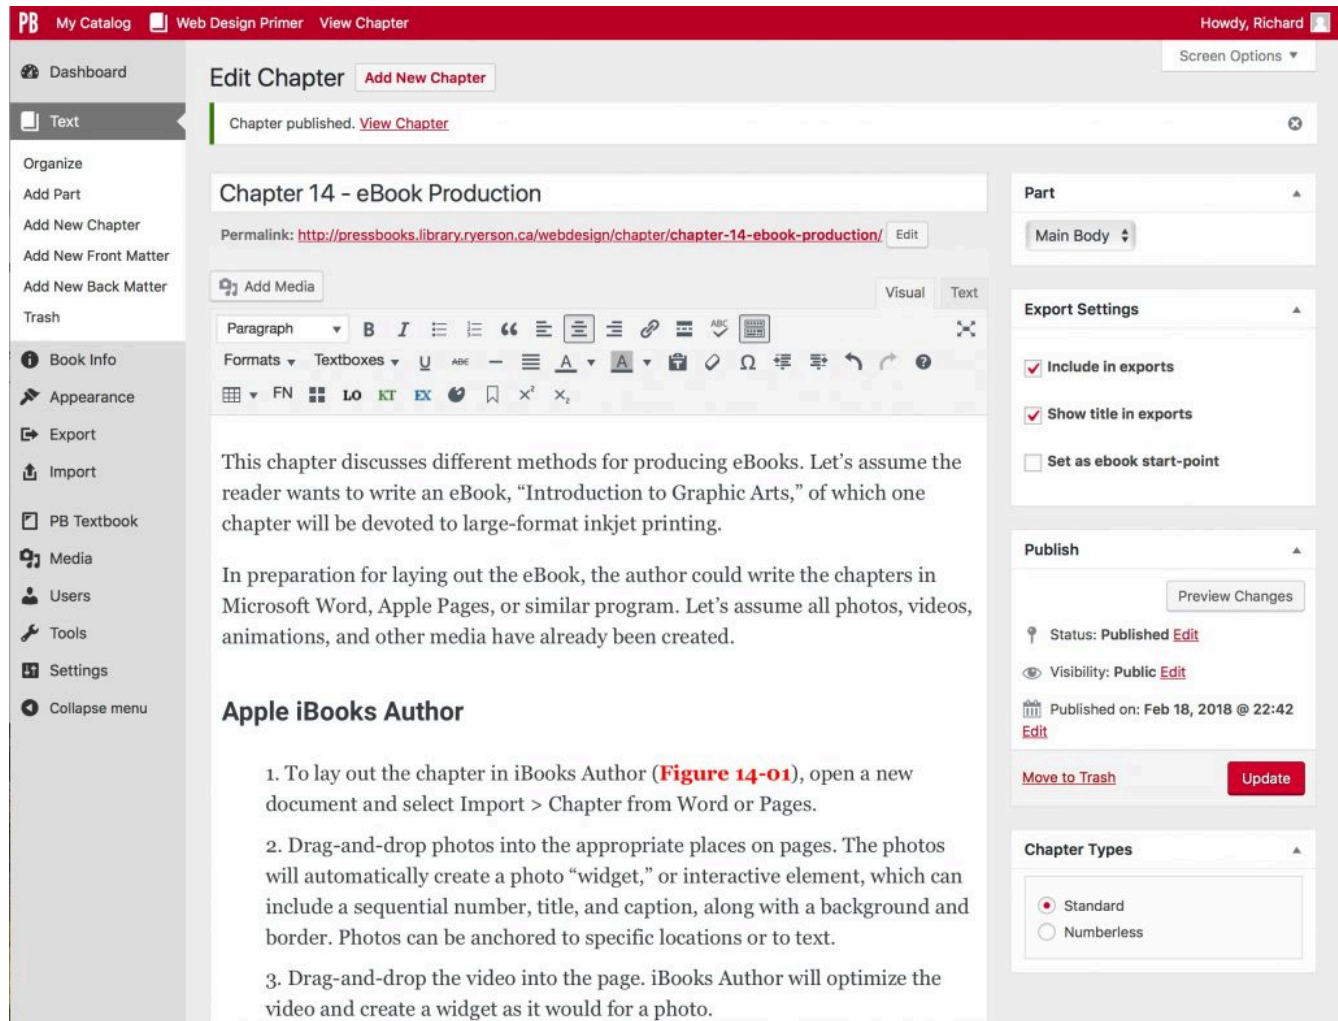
PB My Catalog Web Design Primer View Chapter Howdy, Richard

Screen Options ▼

Dashboard

Text

Organize
Add Part
Add New Chapter
Add New Front Matter
Add New Back Matter
Trash

Book Info
Appearance
Export
Import
PB Textbook
Media
Users
Tools
Settings
Collapse menu

Edit Chapter Add New Chapter

Chapter published. View Chapter

Chapter 14 - eBook Production

Permalink: http://pressbooks.library.ryerson.ca/webdesign/chapter/chapter-14-ebook-production/ Edit

Add Media

Visual Text

Paragraph

Formats ▾ Textboxes ▾

FN LO KT EX

This chapter discusses different methods for producing eBooks. Let's assume the reader wants to write an eBook, "Introduction to Graphic Arts," of which one chapter will be devoted to large-format inkjet printing.

In preparation for laying out the eBook, the author could write the chapters in Microsoft Word, Apple Pages, or similar program. Let's assume all photos, videos, animations, and other media have already been created.

Apple iBooks Author

1. To lay out the chapter in iBooks Author (Figure 14-01), open a new document and select Import > Chapter from Word or Pages.

2. Drag-and-drop photos into the appropriate places on pages. The photos will automatically create a photo "widget," or interactive element, which can include a sequential number, title, and caption, along with a background and border. Photos can be anchored to specific locations or to text.

3. Drag-and-drop the video into the page. iBooks Author will optimize the video and create a widget as it would for a photo.

Part

Main Body

Export Settings

Include in exports

Show title in exports

Set as ebook start-point

Publish

Preview Changes

Status: Published Edit

Visibility: Public Edit

Published on: Feb 18, 2018 @ 22:42 Edit

Move to Trash Update

Chapter Types

Standard
Numberless